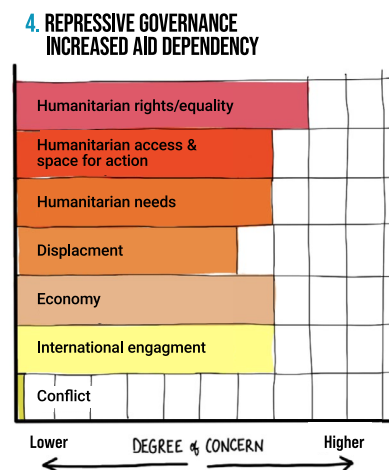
4. REPRESSIVE GOVERNANCE INCREASED AID DEPENDENCY

Humanitarian rights/equality

Humanitarian access & space for action

Humanitarian needs

Displacment

Economy

International engagment

Conflict

Lower

DEGREE of CONCERN

Higher